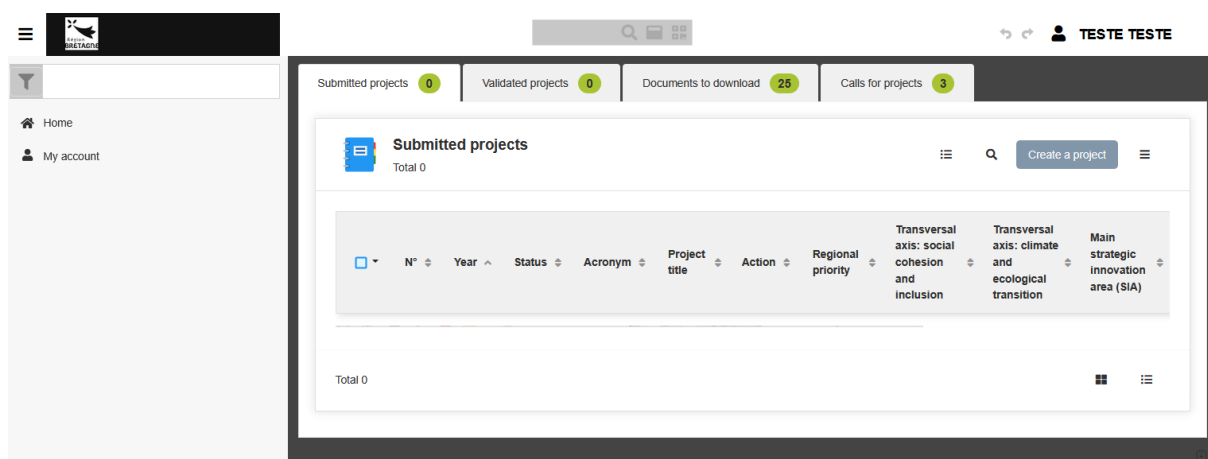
Région BRETAGNE

TESTE TESTE

Home

My account

Submitted projects 0
Validated projects 0
Documents to download 25
Calls for projects 3

Submitted projects
Total 0

Create a project

| | N° | Year | Status | Acronym | Project title | Action | Regional priority | Transversal axis: social cohesion and inclusion | Transversal axis: climate and ecological transition | Main strategic innovation area (SIA) |
|---|---|---|---|---|---|---|---|---|---|---|

Total 0